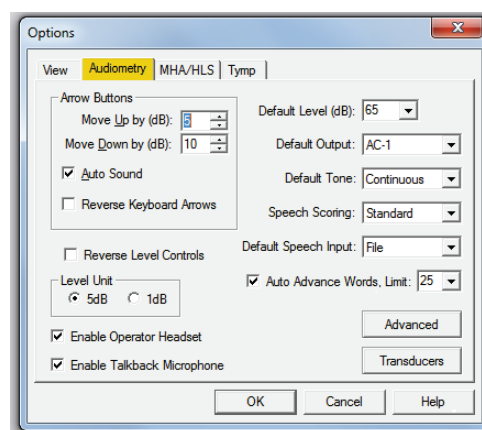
Options

View | Audiometry | MHA/HLS | Tymp

Arrow Buttons
Move Up by (dB): 5
Move Down by (dB): 10
☑ Auto Sound
☐ Reverse Keyboard Arrows

☐ Reverse Level Controls

Level Unit
◉ 5dB ○ 1dB

☑ Enable Operator Headset
☑ Enable Talkback Microphone

Default Level (dB): 65
Default Output: AC-1
Default Tone: Continuous
Speech Scoring: Standard
Default Speech Input: File
☑ Auto Advance Words, Limit: 25

Advanced
Transducers

OK
Cancel
Help